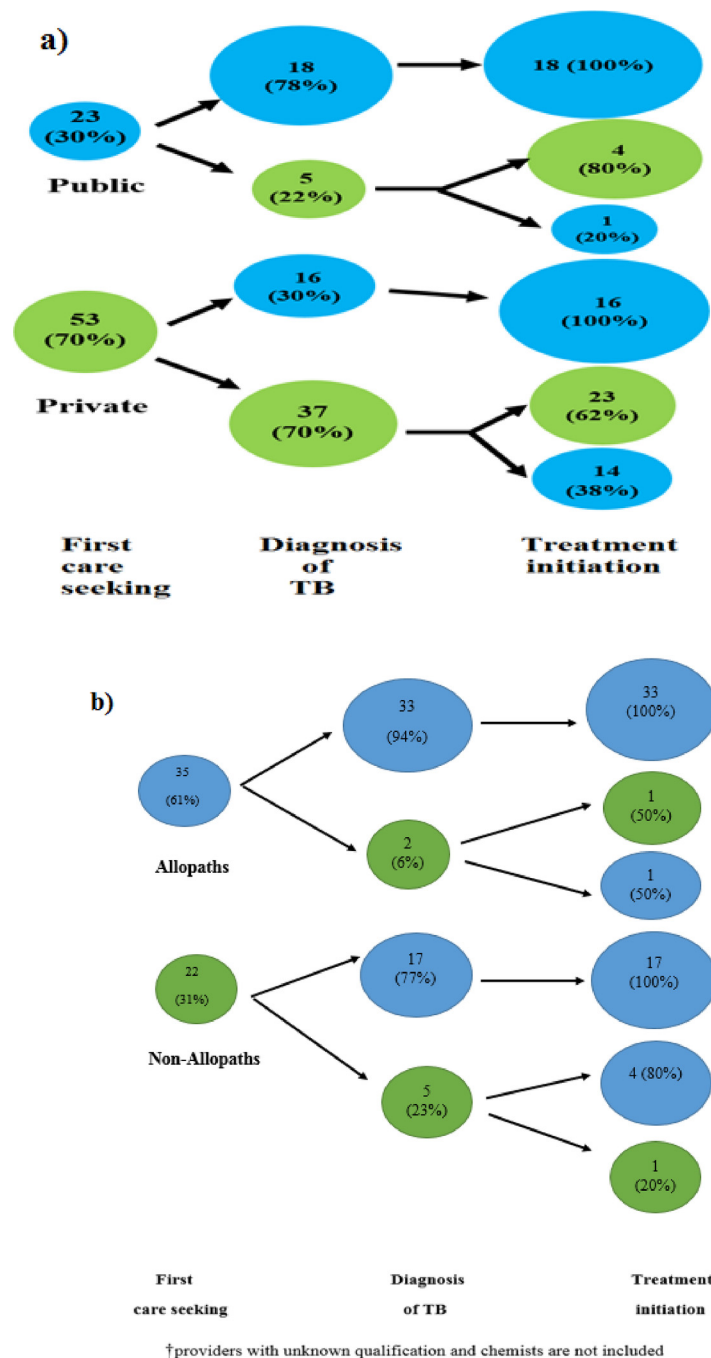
a)

23 (30%)

Public

18 (78%)

18 (100%)

5 (22%)

4 (80%)

1 (20%)

53 (70%)

Private

16 (30%)

16 (100%)

37 (70%)

23 (62%)

14 (38%)

First care seeking

Diagnosis of TB

Treatment initiation

b)

35 (61%)

Allopaths

33 (94%)

33 (100%)

2 (6%)

1 (50%)

1 (50%)

22 (31%)

Non-Allopaths

17 (77%)

17 (100%)

5 (23%)

4 (80%)

1 (20%)

First care seeking

Diagnosis of TB

Treatment initiation

†providers with unknown qualification and chemists are not included